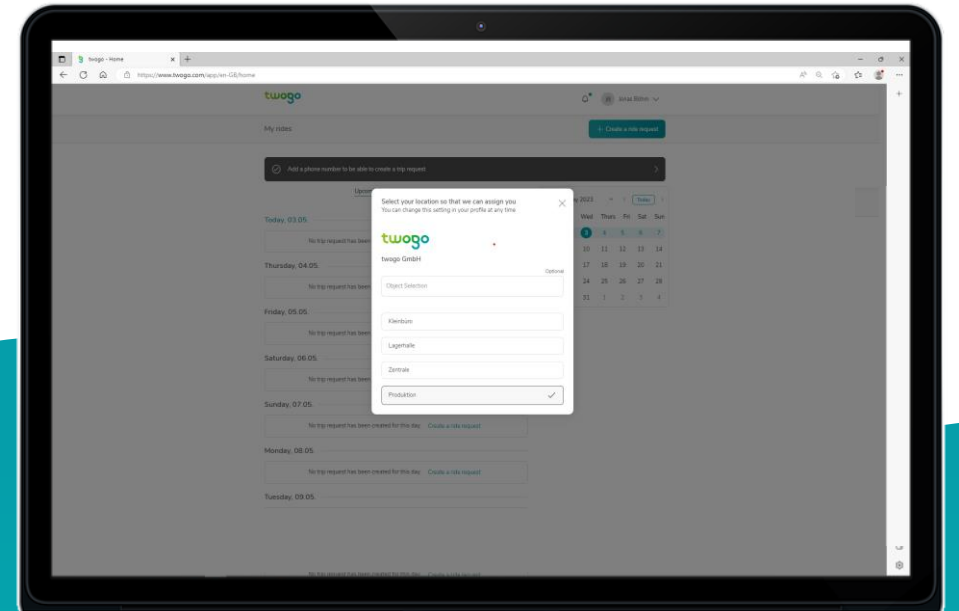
twogo - Home

https://www.twogo.com/app/en-GB/home

twogo

Jonas Böhm

My rides

+ Create a ride request

Add a phone number to be able to create a trip request

Upco

Today, 03.05.

No trip request has been

Thursday, 04.05.

No trip request has been

Friday, 05.05.

No trip request has been

Saturday, 06.05.

No trip request has been

Sunday, 07.05.

No trip request has been created for this day. Create a ride request

Monday, 08.05.

No trip request has been created for this day. Create a ride request

Tuesday, 09.05.

No trip request has been created for this day. Create a ride request

y 2023 Today

| Wed | Thurs | Fri | Sat | Sun |
|---|---|---|---|---|
| 3 | 4 | 5 | 6 | 7 |
| 10 | 11 | 12 | 13 | 14 |
| 17 | 18 | 19 | 20 | 21 |
| 24 | 25 | 26 | 27 | 28 |
| 31 | 1 | 2 | 3 | 4 |

Select your location so that we can assign you
You can change this setting in your profile at any time.

twogo

twogo GmbH

Optional

Object Selection

Kleinbüro

Lagerhalle

Zentrale

Produktion